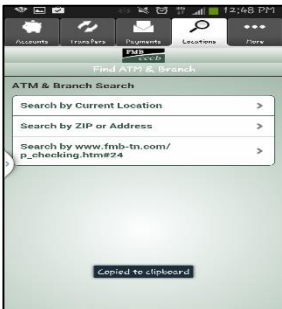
12:48 PM

Accounts
Transfers
Payments
Locations
More

FMB

Find ATM & Branch

ATM & Branch Search

Search by Current Location >

Search by ZIP or Address >

Search by www.fmb-tn.com/p_checking.htm#24 >

Copied to clipboard